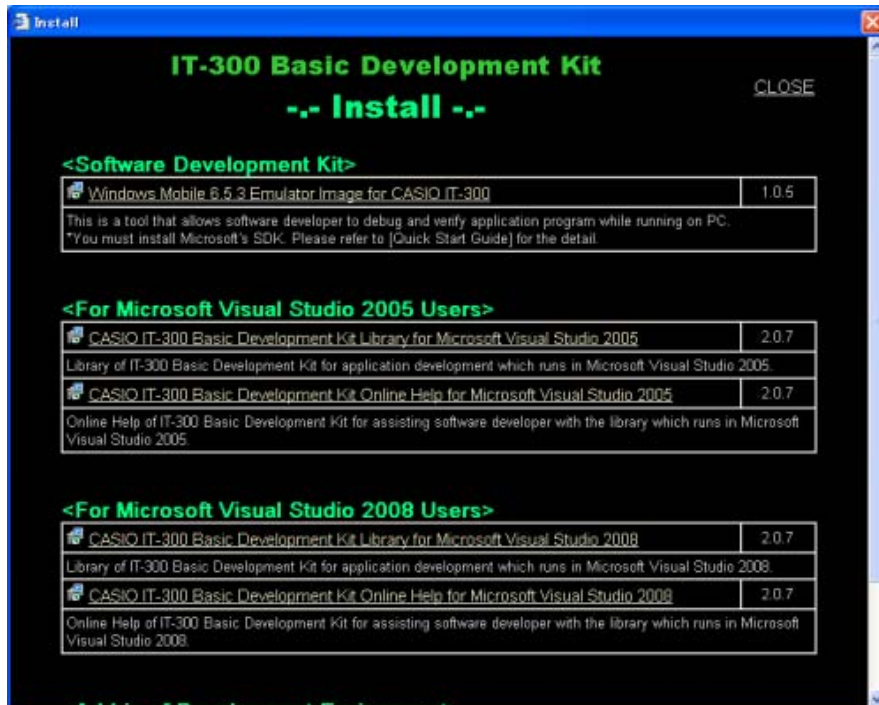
Install

IT-300 Basic Development Kit

-.- Install -.-

CLOSE

<Software Development Kit>

| Windows Mobile 6.5.3 Emulator Image for CASIO IT-300 | 1.0.5 |
|---|---|
| This is a tool that allows software developer to debug and verify application program while running on PC. *You must install Microsoft's SDK. Please refer to [Quick Start Guide] for the detail. | |

<For Microsoft Visual Studio 2005 Users>

| CASIO IT-300 Basic Development Kit Library for Microsoft Visual Studio 2005 | 2.0.7 |
|---|---|
| Library of IT-300 Basic Development Kit for application development which runs in Microsoft Visual Studio 2005. | |
| CASIO IT-300 Basic Development Kit Online Help for Microsoft Visual Studio 2005 | 2.0.7 |
| Online Help of IT-300 Basic Development Kit for assisting software developer with the library which runs in Microsoft Visual Studio 2005. | |

<For Microsoft Visual Studio 2008 Users>

| CASIO IT-300 Basic Development Kit Library for Microsoft Visual Studio 2008 | 2.0.7 |
|---|---|
| Library of IT-300 Basic Development Kit for application development which runs in Microsoft Visual Studio 2008. | |
| CASIO IT-300 Basic Development Kit Online Help for Microsoft Visual Studio 2008 | 2.0.7 |
| Online Help of IT-300 Basic Development Kit for assisting software developer with the library which runs in Microsoft Visual Studio 2008. | |

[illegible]